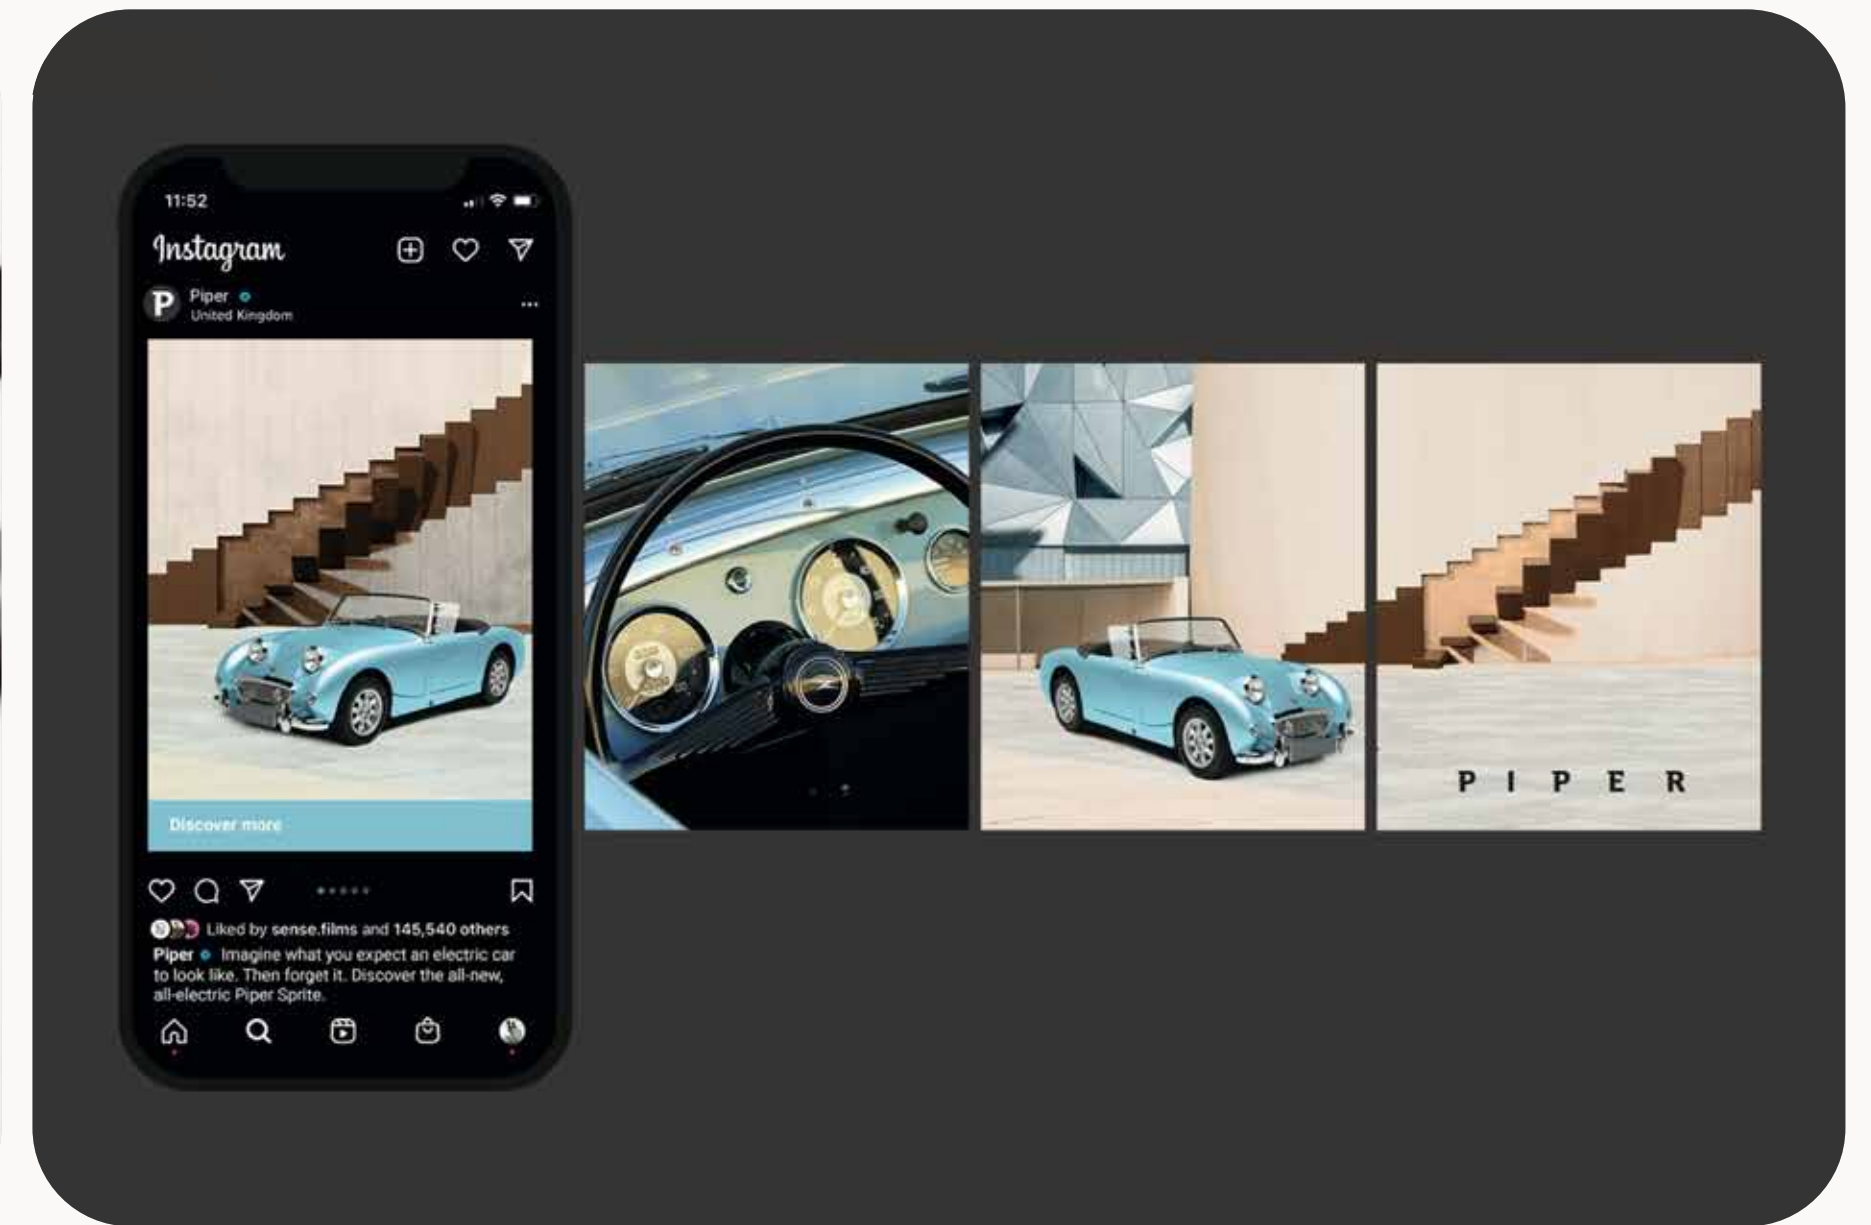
11:52

Instagram

P Piper
United Kingdom

Discover more

Liked by sense.films and 145,540 others

Piper Imagine what you expect an electric car to look like. Then forget it. Discover the all-new, all-electric Piper Sprite.

PIPER